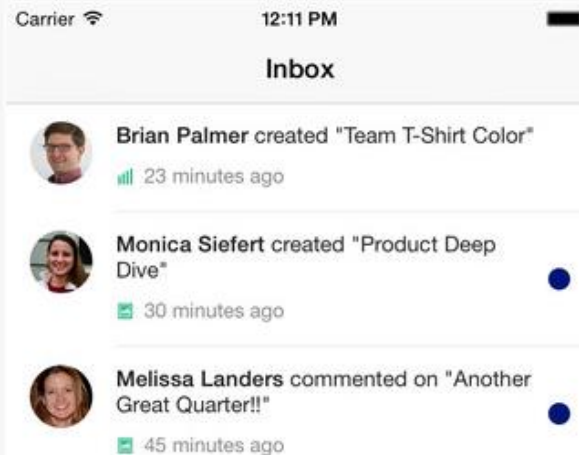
Carrier

12:11 PM

Inbox

Brian Palmer created "Team T-Shirt Color"

23 minutes ago

Monica Siefert created "Product Deep Dive"

30 minutes ago

Melissa Landers commented on "Another Great Quarter!!"

45 minutes ago